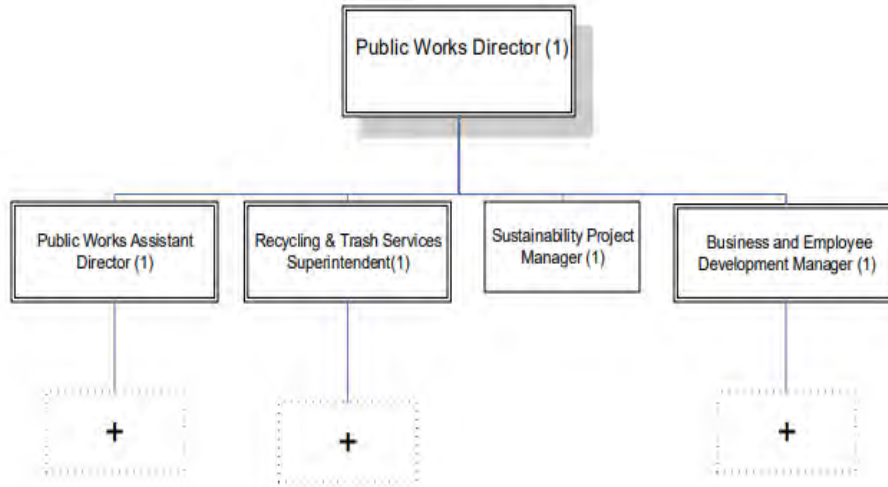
Public Works Director (1)

Public Works Assistant Director (1)

Recycling & Trash Services Superintendent(1)

Sustainability Project Manager (1)

Business and Employee Development Manager (1)

+

+

+